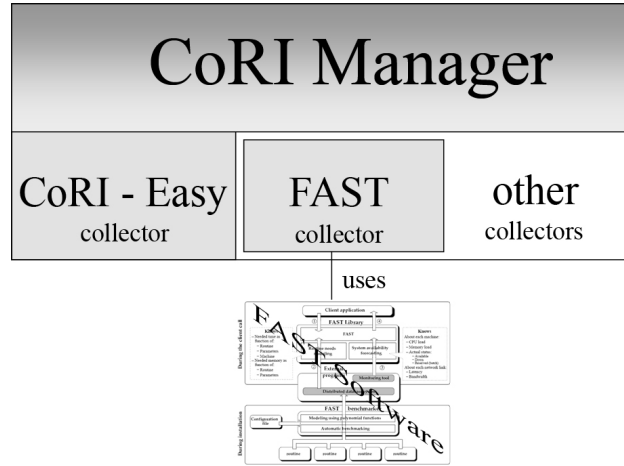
CoRI Manager

CoRI - Easy
collector

FAST
collector

other
collectors

uses

FAST Software

Client application

FAST Library

FAST

During the client call

During installation

System availabilities forecasting

Monitoring tool

Distributed data

FAST benchmarker

Configuration file

Modeling using polynomial functions

Automatic benchmarking

Knows
About each machine
– CPU load
– Memory load
– Actual status
– Bandwidth
– Latency

Needed time as function of
– Routine
– Parameters
– Machine
Needed memory as function of
– Routine
– Parameters

routine

routine

routine

routine